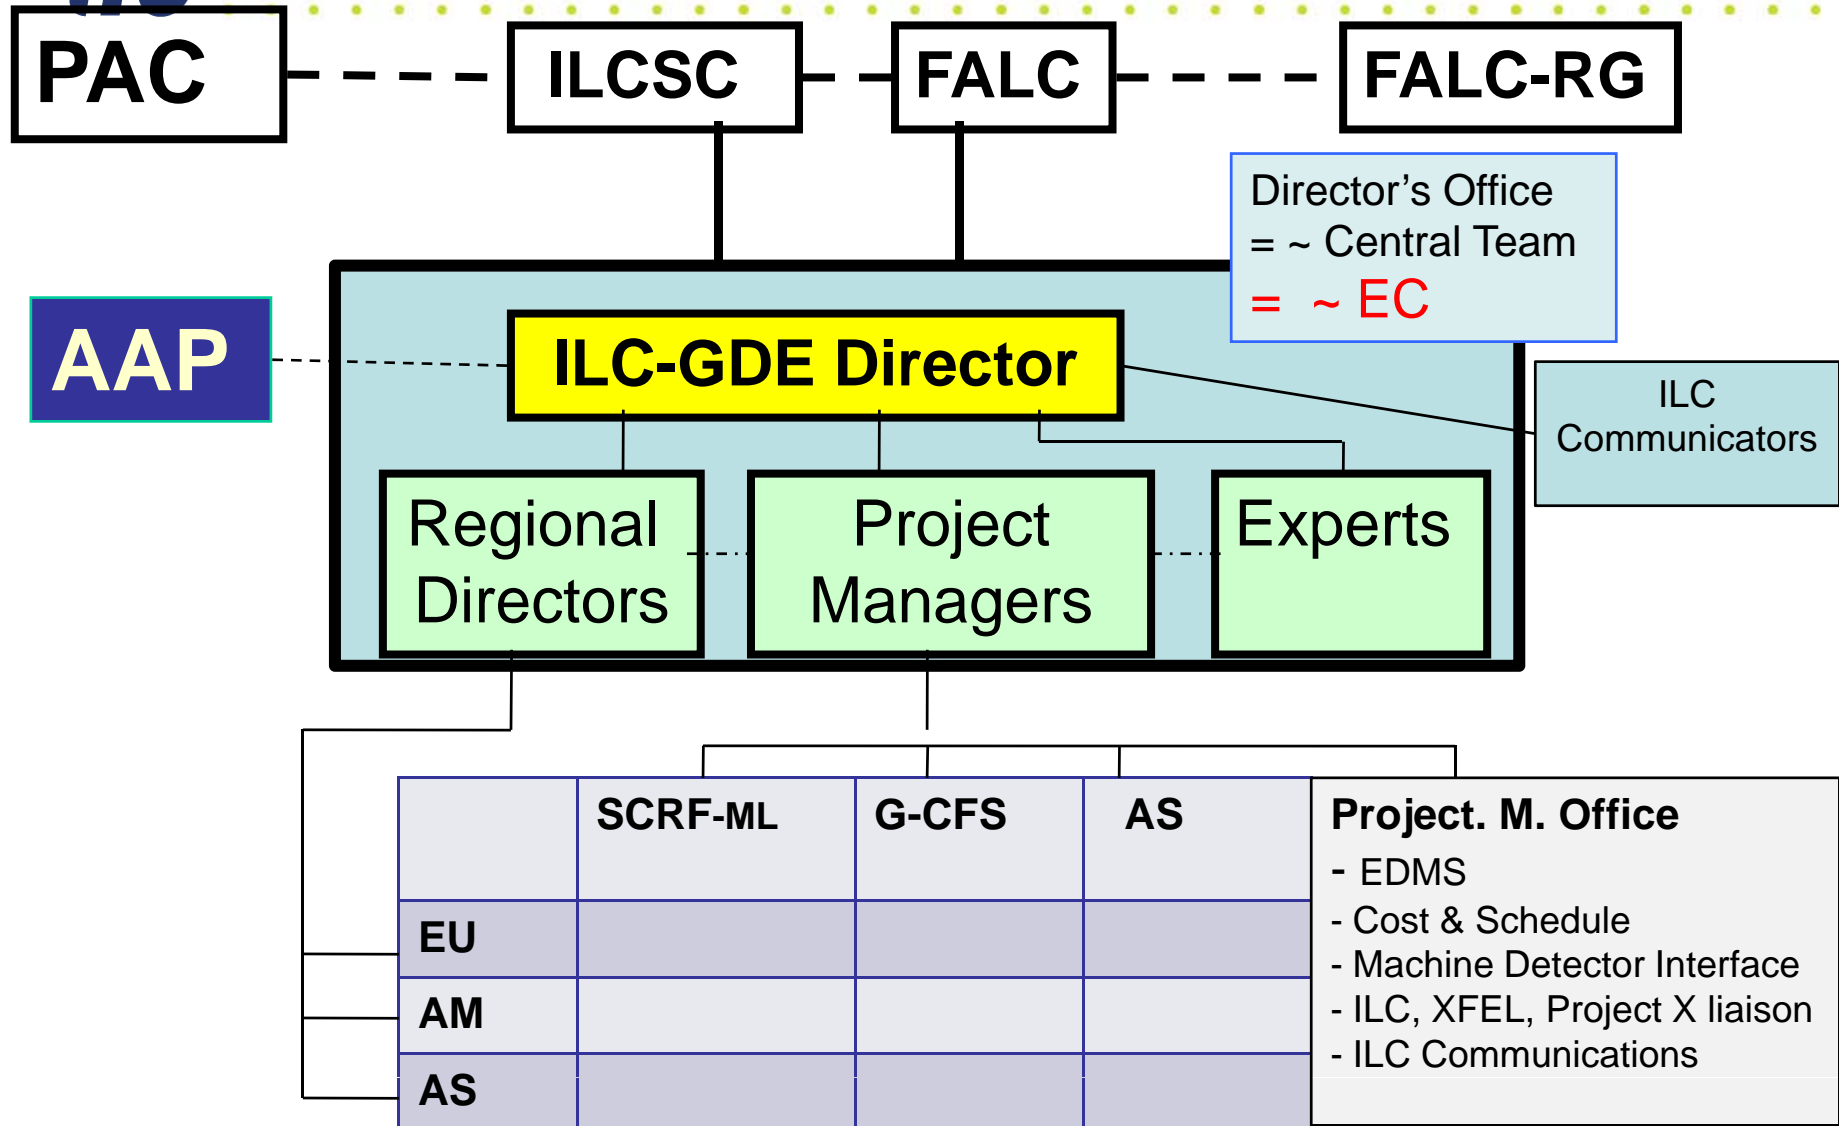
PAC

ILCSC

FALC

FALC-RG

Director's Office
= ~ Central Team
= ~ EC

AAP

ILC-GDE Director

ILC Communicators

Regional Directors

Project Managers

Experts

| | SCRF-ML | G-CFS | AS |
|---|---|---|---|
| EU | | | |
| AM | | | |
| AS | | | |

Project. M. Office
- EDMS
- Cost & Schedule
- Machine Detector Interface
- ILC, XFEL, Project X liaison
- ILC Communications